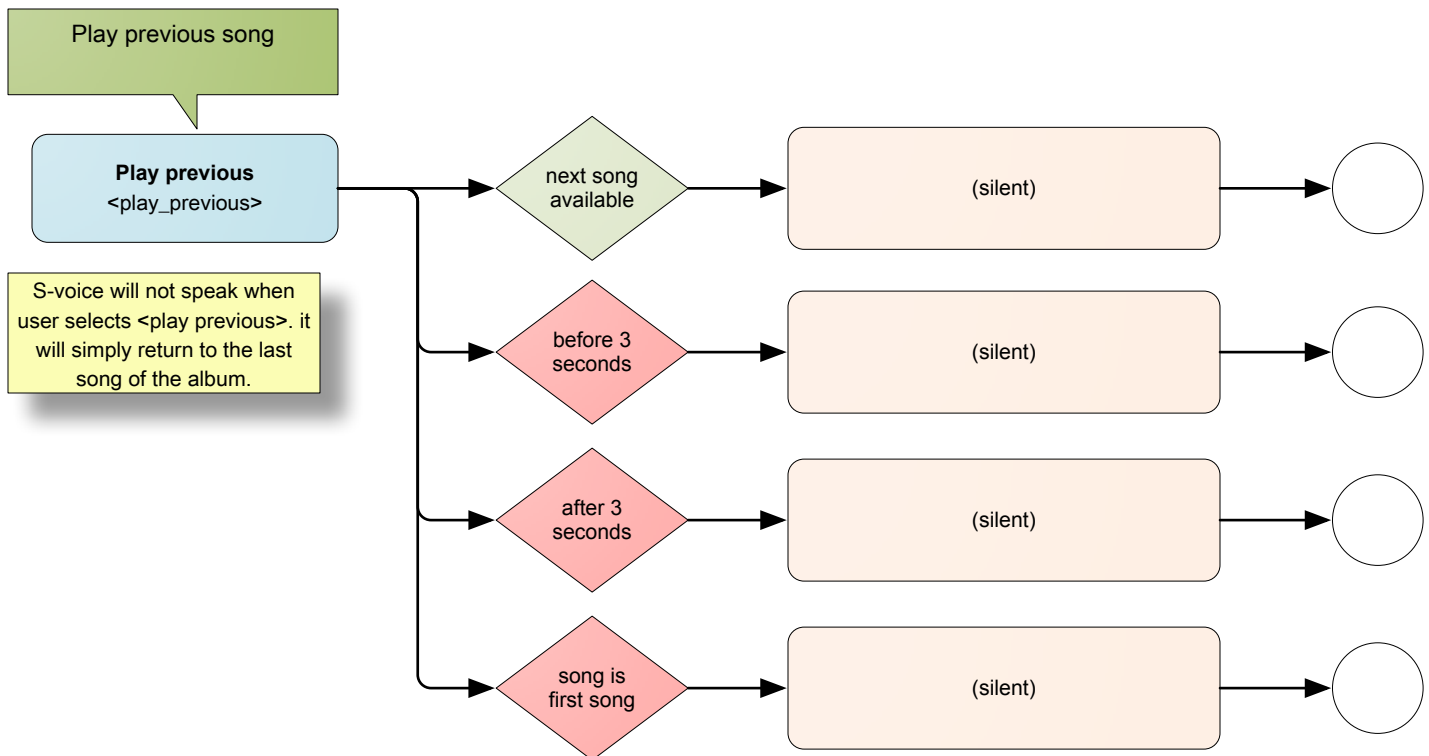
Play previous song

**Play previous**
<play_previous>

S-voice will not speak when user selects <play previous>. it will simply return to the last song of the album.

next song available

(silent)

before 3 seconds

(silent)

after 3 seconds

(silent)

song is first song

(silent)